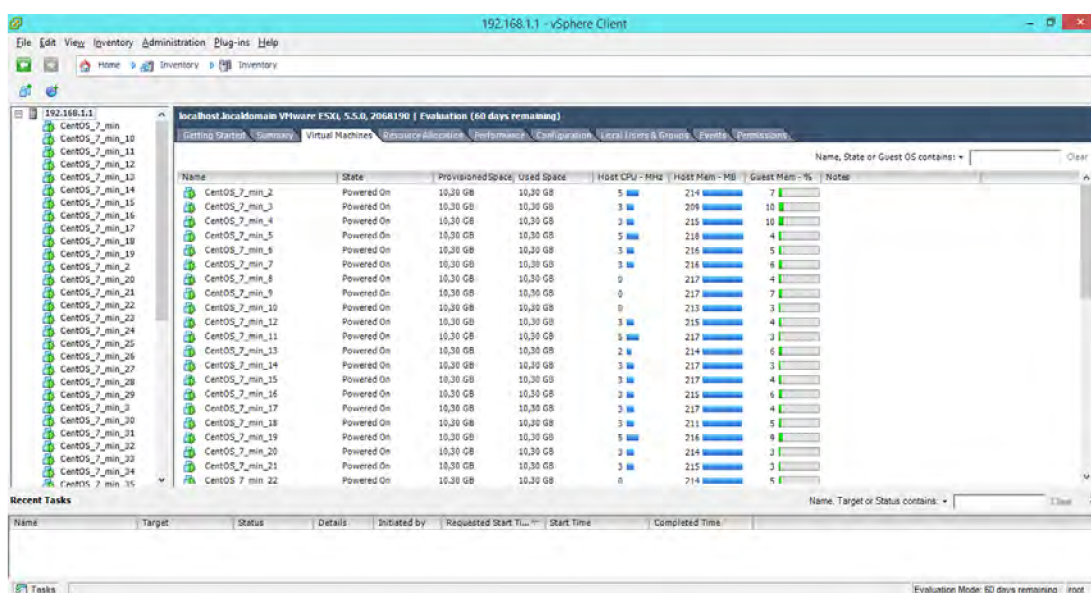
192.168.1.1 - vSphere Client

File Edit View Inventory Administration Plug-ins Help

Home Inventory Inventory

192.168.1.1
CentOS_7_min
CentOS_7_min_10
CentOS_7_min_11
CentOS_7_min_12
CentOS_7_min_13
CentOS_7_min_14
CentOS_7_min_15
CentOS_7_min_16
CentOS_7_min_17
CentOS_7_min_18
CentOS_7_min_19
CentOS_7_min_2
CentOS_7_min_20
CentOS_7_min_21
CentOS_7_min_22
CentOS_7_min_23
CentOS_7_min_24
CentOS_7_min_25
CentOS_7_min_26
CentOS_7_min_27
CentOS_7_min_28
CentOS_7_min_29
CentOS_7_min_3
CentOS_7_min_30
CentOS_7_min_31
CentOS_7_min_32
CentOS_7_min_33
CentOS_7_min_34
CentOS_7_min_35

localhost.localdomain VMware ESXi, 5.5.0, 2068190 | Evaluation (60 days remaining)

Getting Started Summary Virtual Machines Resource Allocation Performance Configuration Local Users & Groups Events Permissions

Name, State or Guest OS contains: Clear

| Name | State | Provisioned Space | Used Space | Host CPU - MHz | Host Mem - MB | Guest Mem - % | Notes |
|---|---|---|---|---|---|---|---|
| CentOS_7_min_2 | Powered On | 10,30 GB | 10,30 GB | 5 | 214 | 7 | |
| CentOS_7_min_3 | Powered On | 10,30 GB | 10,30 GB | 3 | 209 | 10 | |
| CentOS_7_min_4 | Powered On | 10,30 GB | 10,30 GB | 3 | 215 | 10 | |
| CentOS_7_min_5 | Powered On | 10,30 GB | 10,30 GB | 5 | 218 | 4 | |
| CentOS_7_min_6 | Powered On | 10,30 GB | 10,30 GB | 3 | 216 | 5 | |
| CentOS_7_min_7 | Powered On | 10,30 GB | 10,30 GB | 3 | 216 | 6 | |
| CentOS_7_min_8 | Powered On | 10,30 GB | 10,30 GB | 0 | 217 | 4 | |
| CentOS_7_min_9 | Powered On | 10,30 GB | 10,30 GB | 0 | 217 | 7 | |
| CentOS_7_min_10 | Powered On | 10,30 GB | 10,30 GB | 0 | 213 | 3 | |
| CentOS_7_min_12 | Powered On | 10,30 GB | 10,30 GB | 3 | 215 | 4 | |
| CentOS_7_min_11 | Powered On | 10,30 GB | 10,30 GB | 5 | 217 | 3 | |
| CentOS_7_min_13 | Powered On | 10,30 GB | 10,30 GB | 2 | 214 | 6 | |
| CentOS_7_min_14 | Powered On | 10,30 GB | 10,30 GB | 3 | 217 | 3 | |
| CentOS_7_min_15 | Powered On | 10,30 GB | 10,30 GB | 3 | 217 | 4 | |
| CentOS_7_min_16 | Powered On | 10,30 GB | 10,30 GB | 3 | 215 | 6 | |
| CentOS_7_min_17 | Powered On | 10,30 GB | 10,30 GB | 3 | 217 | 4 | |
| CentOS_7_min_18 | Powered On | 10,30 GB | 10,30 GB | 3 | 211 | 5 | |
| CentOS_7_min_19 | Powered On | 10,30 GB | 10,30 GB | 5 | 216 | 9 | |
| CentOS_7_min_20 | Powered On | 10,30 GB | 10,30 GB | 3 | 214 | 3 | |
| CentOS_7_min_21 | Powered On | 10,30 GB | 10,30 GB | 3 | 215 | 3 | |
| CentOS_7_min_22 | Powered On | 10,30 GB | 10,30 GB | 0 | 214 | 5 | |

Recent Tasks

Name, Target or Status contains: Clear

| Name | Target | Status | Details | Initiated by | Requested Start Ti... | Start Time | Completed Time |
|---|---|---|---|---|---|---|---|

Tasks

Evaluation Mode: 60 days remaining root